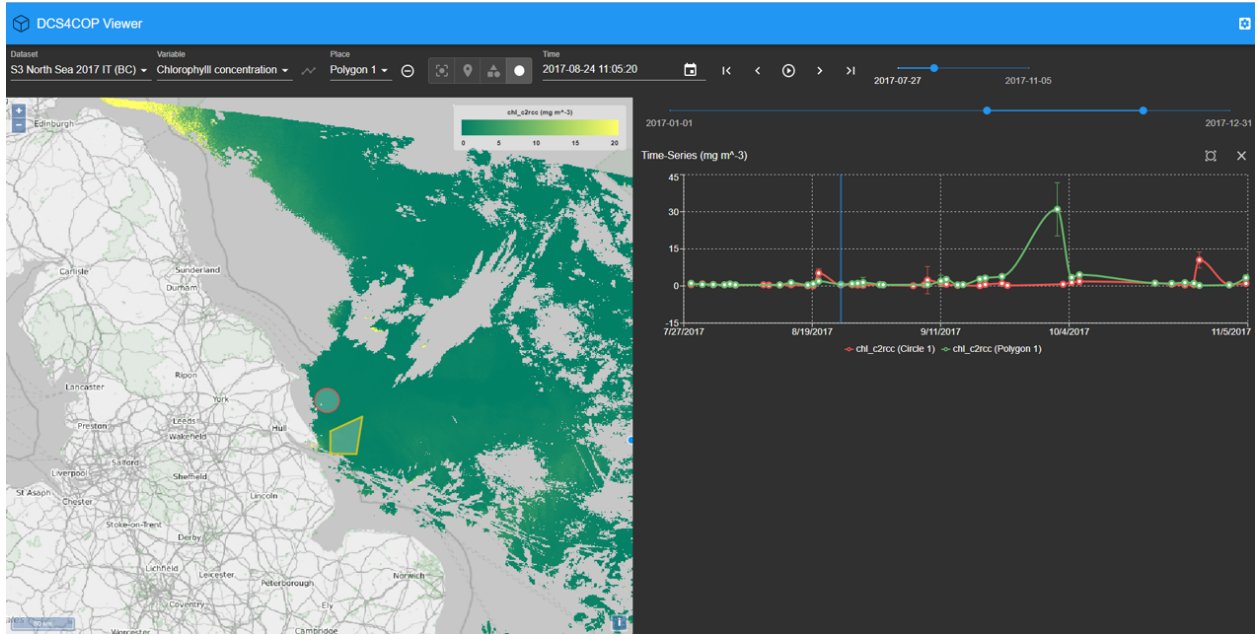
DCS4COP Viewer

Dataset
S3 North Sea 2017 IT (BC)
Variable
Chlorophylll concentration
Place
Polygon 1
Time
2017-08-24 11:05:20

2017-07-27
2017-11-05

2017-01-01
2017-12-31

chl_c2rcc (mg m^-3)
0 5 10 15 20

+
−
Edinburgh
Carlisle
Sunderland
Durham
Ripon
Lancaster
York
Preston
Leeds
Wakefield
Hull
Liverpool
Salford
Sheffield
St Asaph
Chester
Lincoln
Stoke-on-Trent
Derby
Lichfield
Leicester
Peterborough
Norwich
Coventry
Worcester
Cambridge

Time-Series (mg m^-3)
45
30
15
0
-15
7/27/2017
8/19/2017
9/11/2017
10/4/2017
11/5/2017
chl_c2rcc (Circle 1)
chl_c2rcc (Polygon 1)